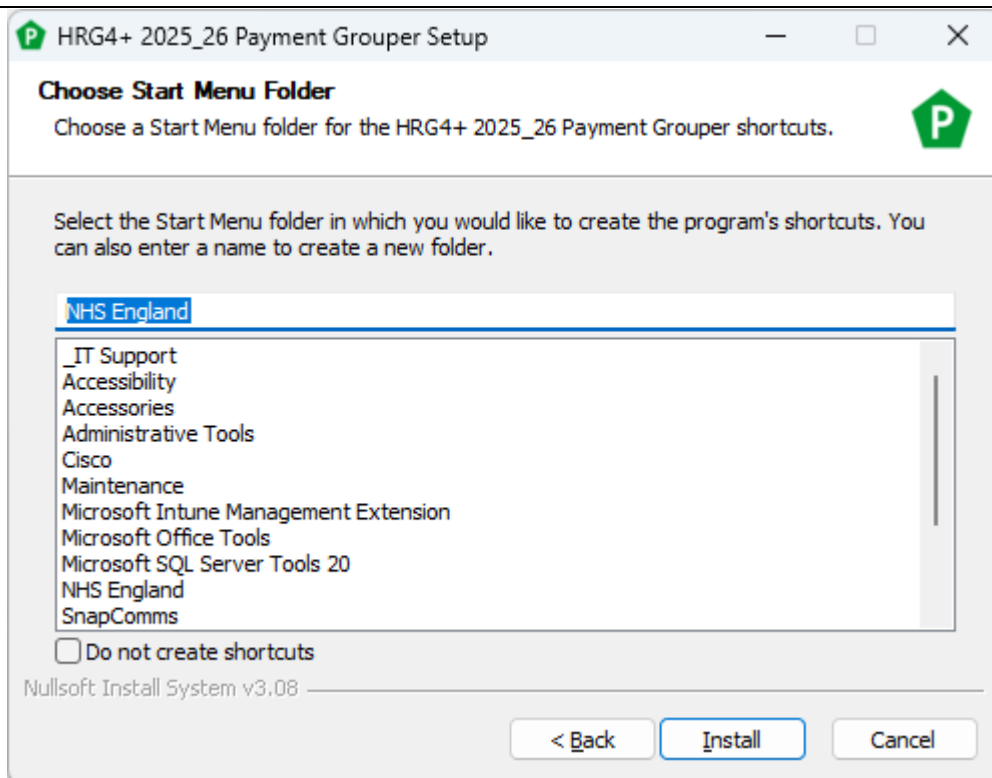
HRG4+ 2025_26 Payment Grouper Setup

Choose Start Menu Folder
Choose a Start Menu folder for the HRG4+ 2025_26 Payment Grouper shortcuts.

P

Select the Start Menu folder in which you would like to create the program's shortcuts. You can also enter a name to create a new folder.

NHS England

_IT Support
Accessibility
Accessories
Administrative Tools
Cisco
Maintenance
Microsoft Intune Management Extension
Microsoft Office Tools
Microsoft SQL Server Tools 20
NHS England
SnapComms

Do not create shortcuts

Nullsoft Install System v3.08

< Back
Install
Cancel